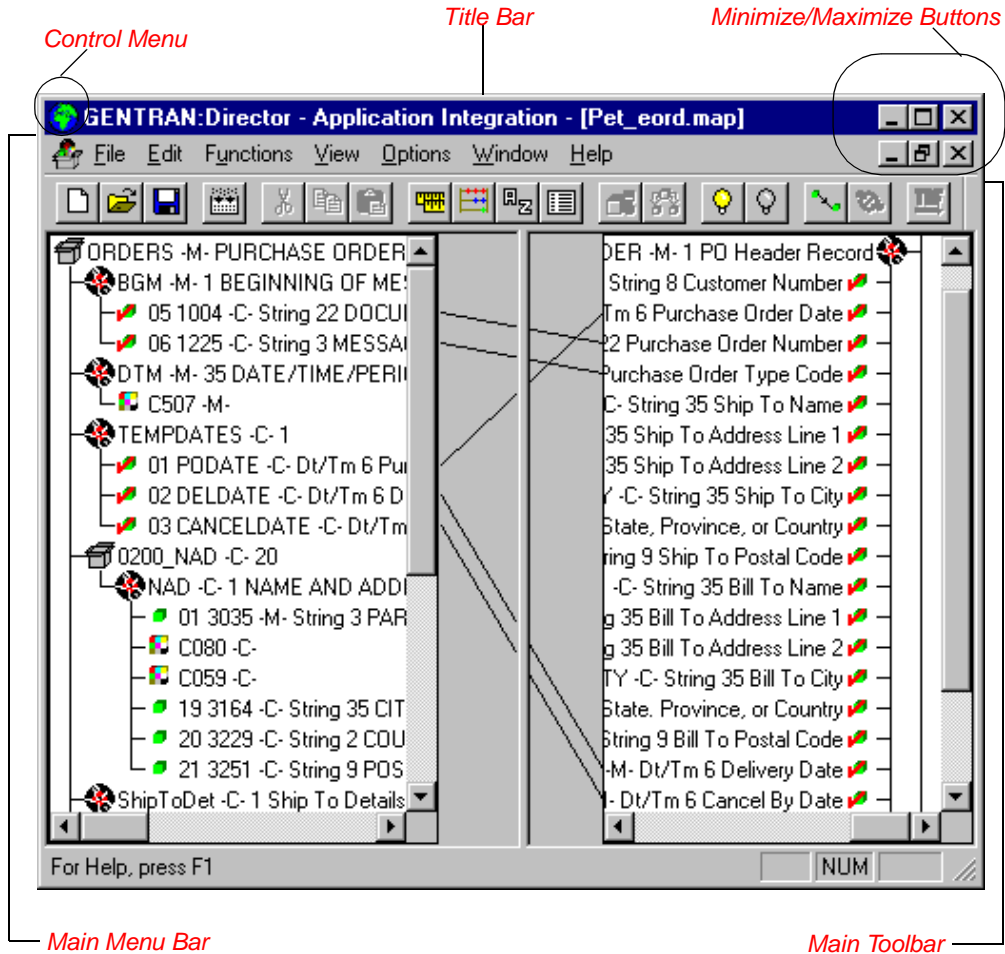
Title Bar

Control Menu

Minimize/Maximize Buttons

GENTRAN:Director - Application Integration - [Pet_eord.map]

File Edit Functions View Options Window Help

ORDERS -M- PURCHASE ORDER
BGM -M- 1 BEGINNING OF MES
05 1004 -C- String 22 DOCU
06 1225 -C- String 3 MESSA
DTM -M- 35 DATE/TIME/PERI
C507 -M-
TEMPDATES -C- 1
01 PODATE -C- Dt/Tm 6 Pu
02 DELDATE -C- Dt/Tm 6 D
03 CANCELDATE -C- Dt/Tm
0200_NAD -C- 20
NAD -C- 1 NAME AND ADD
01 3035 -M- String 3 PAR
C080 -C-
C059 -C-
19 3164 -C- String 35 CIT
20 3229 -C- String 2 COU
21 3251 -C- String 9 POS
ShipToDet -C- 1 Ship To Details

DER -M- 1 PO Header Record
String 8 Customer Number
Tm 6 Purchase Order Date
22 Purchase Order Number
Purchase Order Type Code
C- String 35 Ship To Name
35 Ship To Address Line 1
35 Ship To Address Line 2
Y -C- String 35 Ship To City
State, Province, or Country
ring 9 Ship To Postal Code
-C- String 35 Bill To Name
g 35 Bill To Address Line 1
g 35 Bill To Address Line 2
TY -C- String 35 Bill To City
State. Province, or Country
String 9 Bill To Postal Code
-M- Dt/Tm 6 Delivery Date
- Dt/Tm 6 Cancel By Date

For Help, press F1
NUM

Main Menu Bar

Main Toolbar